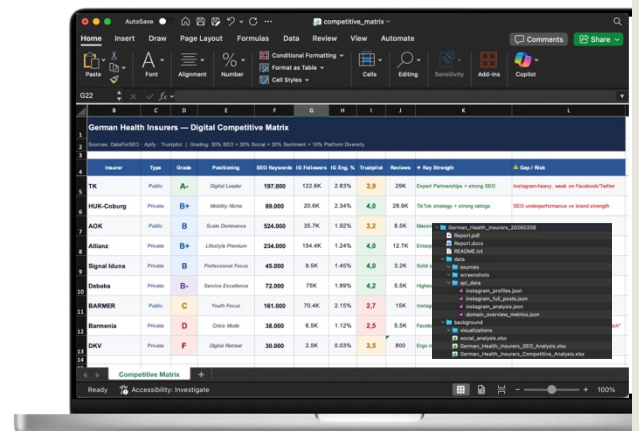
AutoSave OFF competitive_matrix

Home Insert Draw Page Layout Formulas Data Review View Automate Comments Share

Paste Font Alignment Number Conditional Formatting Format as Table Cell Styles Cells Editing Sensitivity Add-ins Copilot

G22 fx

German Health Insurers — Digital Competitive Matrix

Sources: DataForSEO · Apify · Trustpilot | Grading: 30% SEO + 30% Social + 30% Sentiment + 10% Platform Diversity

| Insurer | Type | Grade | Positioning | SEO Keywords | IG Followers | IG Eng. % | Trustpilot | Reviews | + Key Strength | Gap / Risk |
|---|---|---|---|---|---|---|---|---|---|---|
| TK | Public | A- | Digital Leader | 197.000 | 122.6K | 2.83% | 3,9 | 29K | Expert Partnerships + strong SEO | Instagram-heavy, weak on Facebook/Twitter |
| HUK-Coburg | Private | B+ | Mobility Niche | 89.000 | 20.6K | 2.34% | 4,0 | 28.9K | TikTok strategy + strong ratings | SEO underperformance vs brand strength |
| AOK | Public | B | Scale Dominance | 524.000 | 35.7K | 1.92% | 3,2 | 8.5K | Massi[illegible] | |
| Allianz | Private | B+ | Lifestyle Premium | 234.000 | 154.4K | 1.24% | 4,0 | 12.7K | Enterp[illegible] | |
| Signal Iduna | Private | B | Professional Focus | 45.000 | 9.5K | 1.45% | 4,0 | 3.2K | Solid s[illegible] | |
| Debeka | Private | B- | Service Excellence | 72.000 | 75K | 1.89% | 4,2 | 5.5K | Highes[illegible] | |
| BARMER | Public | C | Youth Focus | 161.000 | 70.4K | 2.15% | 2,7 | 15K | Integr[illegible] | |
| Barmenia | Private | D | Crisis Mode | 38.000 | 6.5K | 1.12% | 2,5 | 5.5K | Facebo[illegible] | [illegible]ch" |
| DKV | Private | F | Digital Retreat | 30.000 | 2.5K | 0.03% | 3,5 | 800 | Ergo n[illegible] | |

German_Health_Insurers_20260206
Report.pdf
Report.docx
README.txt
data
sources
screenshots
api_data
instagram_profiles.json
instagram_full_posts.json
instagram_analysis.json
domain_overview_metrics.json
background
visualizations
social_analysis.xlsx
German_Health_Insurers_SEO_Analysis.xlsx
German_Health_Insurers_Competitive_Analysis.xlsx

Competitive Matrix +

Ready Accessibility: Investigate 100%